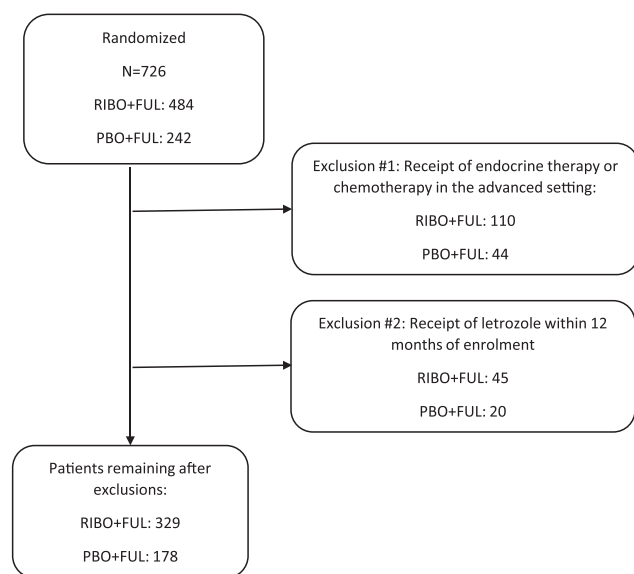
Randomized

N=726

RIBO+FUL: 484

PBO+FUL: 242

Exclusion #1: Receipt of endocrine therapy or chemotherapy in the advanced setting:

RIBO+FUL: 110

PBO+FUL: 44

Exclusion #2: Receipt of letrozole within 12 months of enrolment

RIBO+FUL: 45

PBO+FUL: 20

Patients remaining after exclusions:

RIBO+FUL: 329

PBO+FUL: 178